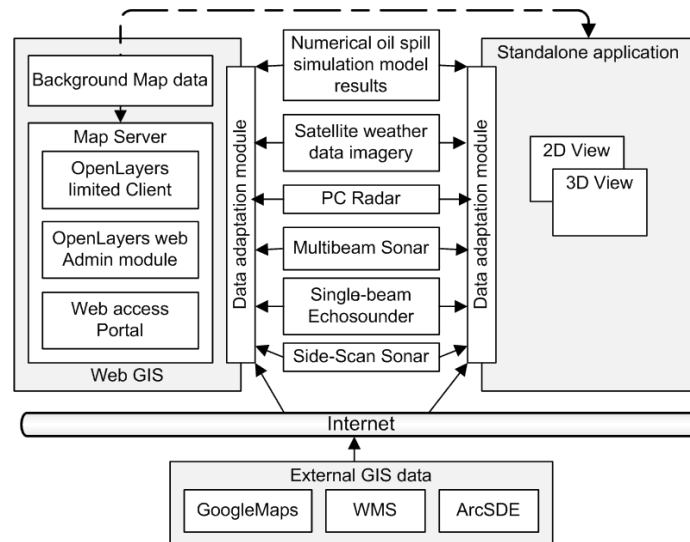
Background Map data

Map Server

OpenLayers limited Client

OpenLayers web Admin module

Web access Portal

Web GIS

Data adaptation module

Numerical oil spill simulation model results

Satellite weather data imagery

PC Radar

Multibeam Sonar

Single-beam Echosounder

Side-Scan Sonar

Data adaptation module

Standalone application

2D View

3D View

Internet

External GIS data

GoogleMaps

WMS

ArcSDE